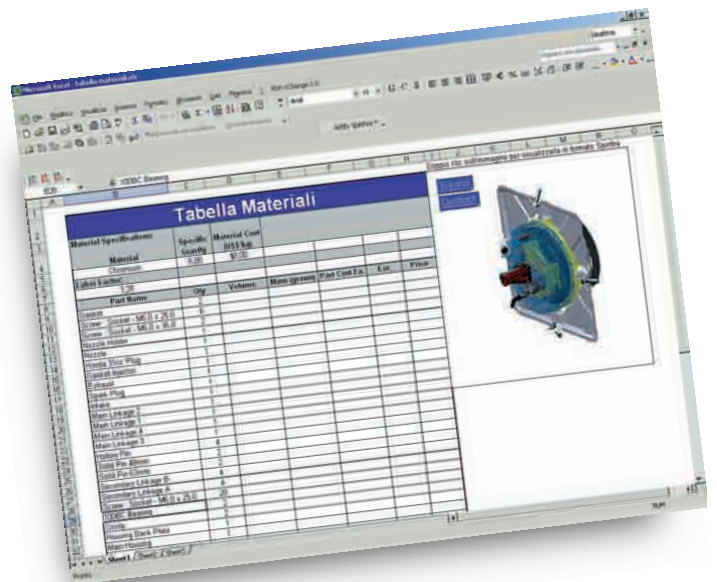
Microsoft Excel - Tabella materiali

Tabella Materiali

Material Specifications
Specific Gravity
Material Cost (US$/kg)
Material
Chromium
Labor Factor
Part Name
Qty
Volume
Mass (grams)
Part Cost Ea.
Ext.
Price
Gasket
Screw - Socket - M5 x 25.0
Screw - Socket - M5 x 35.0
Nozzle Holder
Nozzle
Handle Disc Plug
Bearing
Exhaust
Spark Plug
Main Linkage 2
Main Linkage 4
Main Linkage 3
Hollow Pin
Solid Pin 40mm
Solid Pin 67mm
Secondary Linkage B
Secondary Linkage A
Screw - Socket - M5 x 25.0
1000C Bearing
Clamp
Housing Back Plate
Main Housing

Esplodi
Contrai

Sheet1 / Sheet2 / Sheet3
Pronto